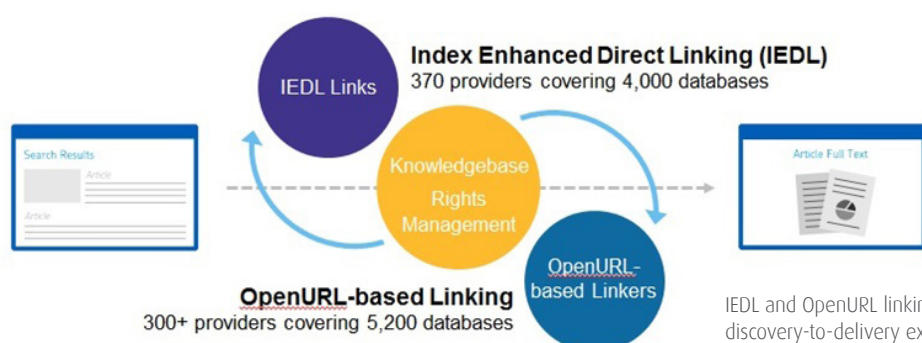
Index Enhanced Direct Linking (IEDL)
370 providers covering 4,000 databases

IEDL Links

Search Results

Article

Article

Knowledgebase

Rights Management

Article Full Text

OpenURL-based Linkers

OpenURL-based Linking
300+ providers covering 5,200 databases

IEDL and OpenURL linkin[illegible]
discovery-to-delivery ex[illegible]